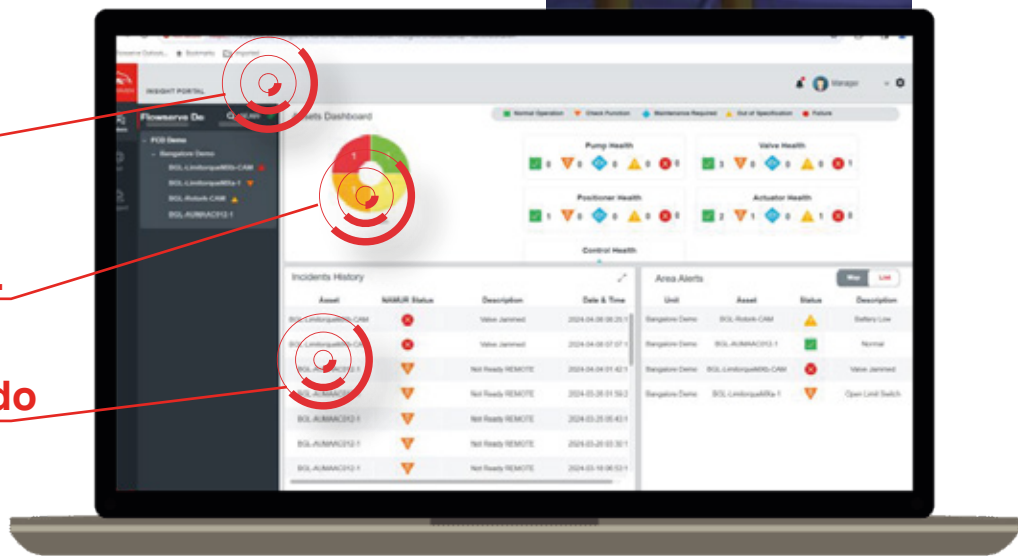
INSIGHT PORTAL

Manager

Flowserve De

FCD Demo

Bangalore Demo

BGL-LimitorqueMXb-CAM

BGL-LimitorqueMXa-1

BGL-Rotork-CAM

BGL-AUMAAC012-1

Assets Dashboard

Normal Operation

Check Function

Maintenance Required

Out of Specification

Failure

Pump Health

0 0 0 0 0

Valve Health

1 0 0 0 1

Positioner Health

1 0 0 0 0

Actuator Health

2 1 0 1 0

Control Health

Incidents History

| Asset | NAMUR Status | Description | Date & Time |
|---|---|---|---|
| BGL-LimitorqueMXb-CAM | | Valve Jammed | 2024-04-08 08:25:1 |
| BGL-LimitorqueMXb-CAM | | Valve Jammed | 2024-04-08 07:07:1 |
| BGL-AUMAAC012-1 | | Not Ready REMOTE | 2024-04-04 01:42:1 |
| BGL-AUMAAC012-1 | | Not Ready REMOTE | 2024-03-26 01:59:2 |
| BGL-AUMAAC012-1 | | Not Ready REMOTE | 2024-03-25 05:43:1 |
| BGL-AUMAAC012-1 | | Not Ready REMOTE | 2024-03-20 03:30:1 |
| BGL-AUMAAC012-1 | | Not Ready REMOTE | 2024-03-16 06:53:1 |

Area Alerts

Map List

| Unit | Asset | Status | Description |
|---|---|---|---|
| Bangalore Demo | BGL-Rotork-CAM | | Battery Low |
| Bangalore Demo | BGL-AUMAAC012-1 | | Normal |
| Bangalore Demo | BGL-LimitorqueMXb-CAM | | Valve Jammed |
| Bangalore Demo | BGL-LimitorqueMXa-1 | | Open Limit Switch |

do